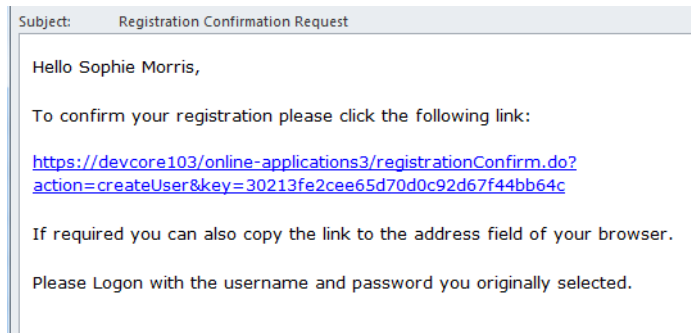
Subject: Registration Confirmation Request

Hello Sophie Morris,

To confirm your registration please click the following link:

https://devcore103/online-applications3/registrationConfirm.do?action=createUser&key=30213fe2cee65d70d0c92d67f44bb64c

If required you can also copy the link to the address field of your browser.

Please Logon with the username and password you originally selected.